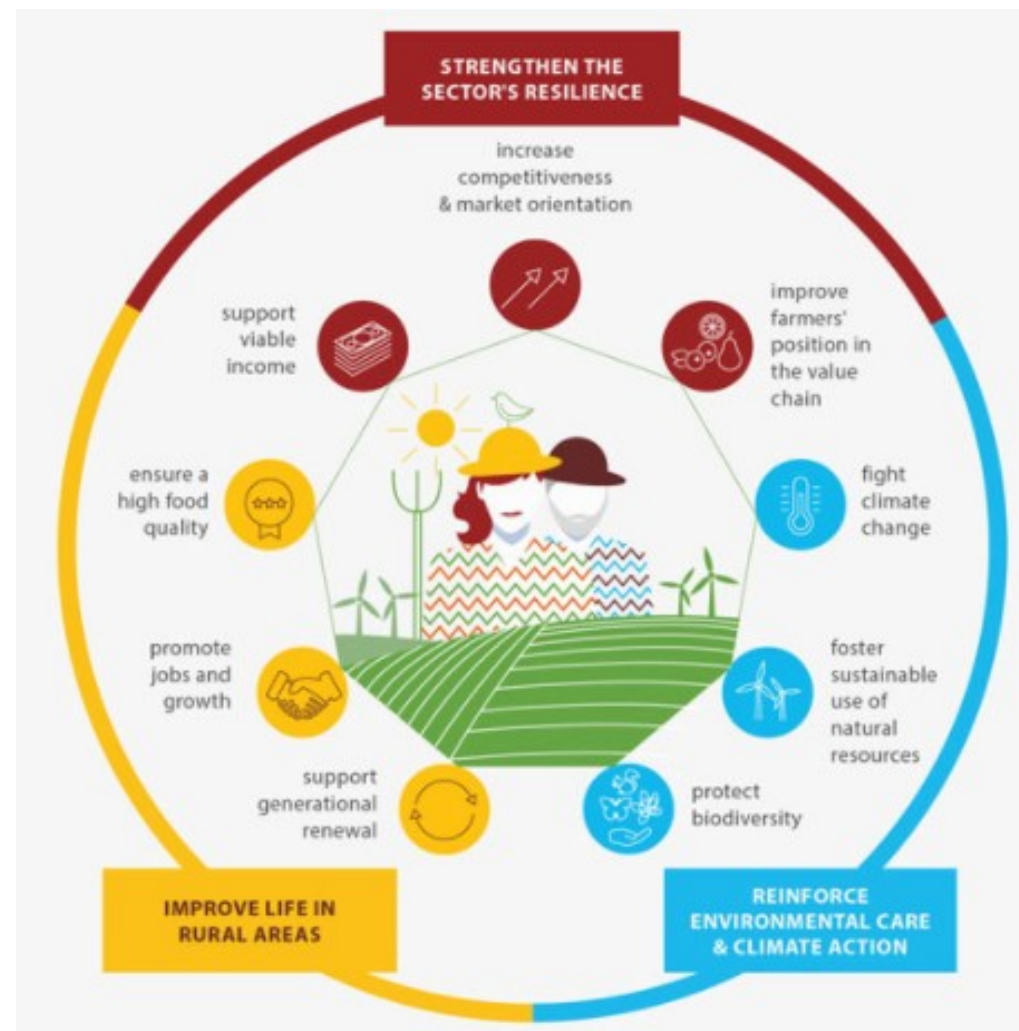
STRENGTHEN THE SECTOR'S RESILIENCE

increase competitiveness & market orientation

support viable income

improve farmers' position in the value chain

ensure a high food quality

fight climate change

promote jobs and growth

foster sustainable use of natural resources

support generational renewal

protect biodiversity

IMPROVE LIFE IN RURAL AREAS

REINFORCE ENVIRONMENTAL CARE & CLIMATE ACTION